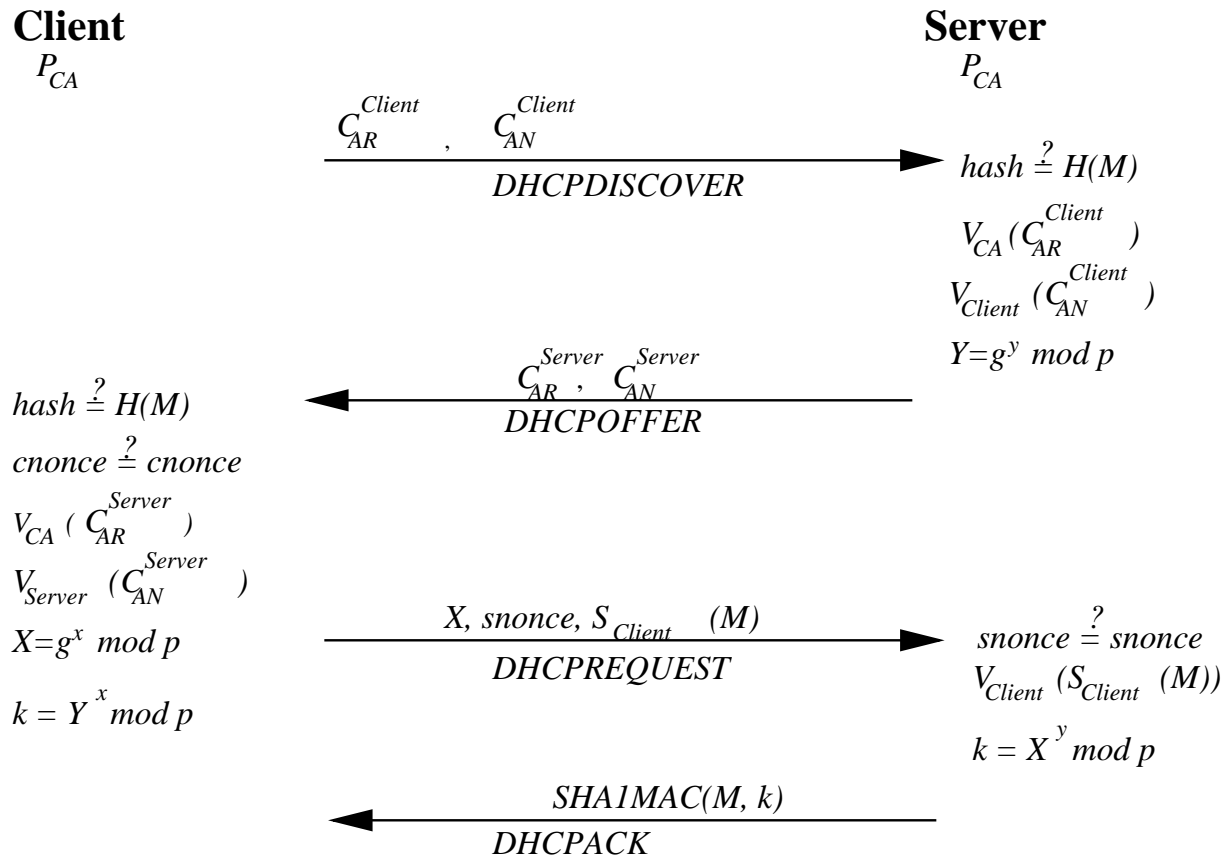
Client
$P_{CA}$

Server
$P_{CA}$

$C_{AR}^{Client}$ , $C_{AN}^{Client}$
DHCPDISCOVER

$hash \stackrel{?}{=} H(M)$
$V_{CA}(C_{AR}^{Client})$
$V_{Client}(C_{AN}^{Client})$
$Y=g^{y} \ mod \ p$

$C_{AR}^{Server}$, $C_{AN}^{Server}$
DHCPOFFER

$hash \stackrel{?}{=} H(M)$
$cnonce \stackrel{?}{=} cnonce$
$V_{CA}(C_{AR}^{Server})$
$V_{Server}(C_{AN}^{Server})$
$X=g^{x} \ mod \ p$
$k = Y^{x} mod \ p$

$X, snonce, S_{Client}(M)$
DHCPREQUEST

$snonce \stackrel{?}{=} snonce$
$V_{Client}(S_{Client}(M))$
$k = X^{y} mod \ p$

SHA1MAC(M, k)
DHCPACK